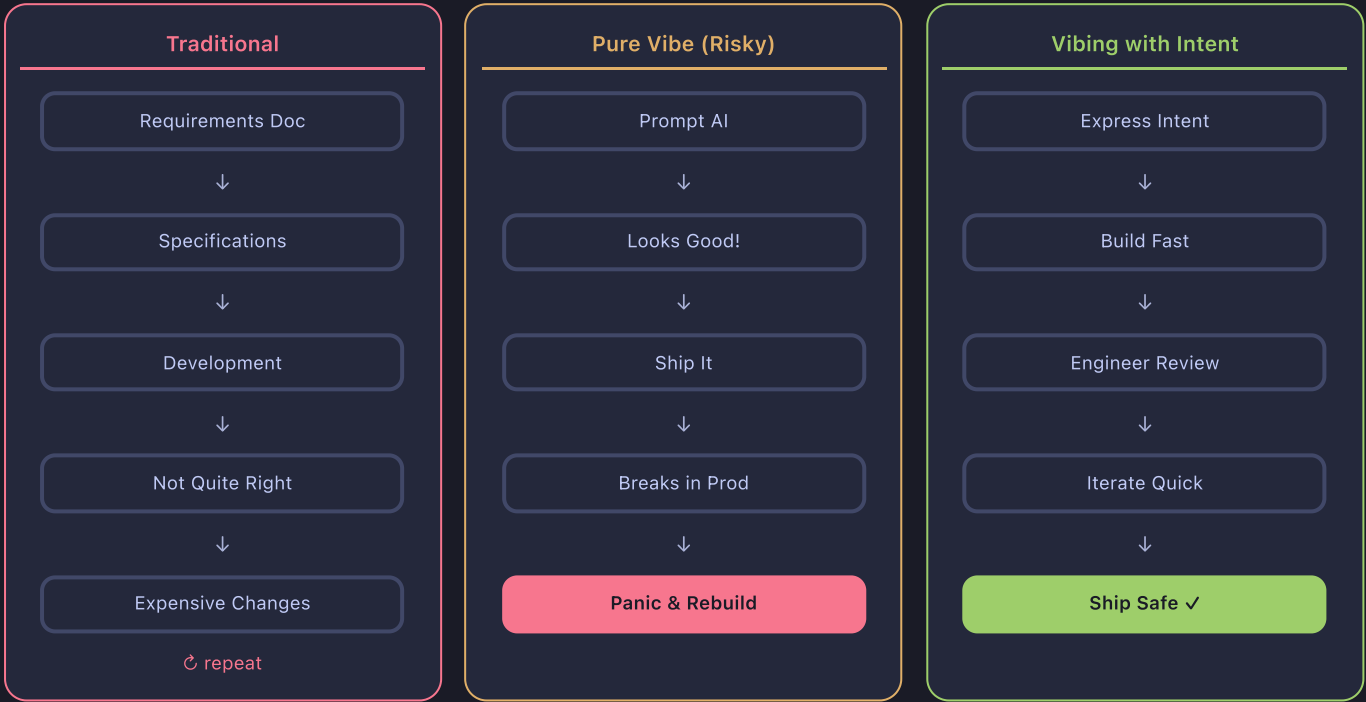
Traditional

Requirements Doc

↓

Specifications

↓

Development

↓

Not Quite Right

↓

Expensive Changes

↻ repeat

Pure Vibe (Risky)

Prompt AI

↓

Looks Good!

↓

Ship It

↓

Breaks in Prod

↓

Panic & Rebuild

Vibing with Intent

Express Intent

↓

Build Fast

↓

Engineer Review

↓

Iterate Quick

↓

Ship Safe ✓